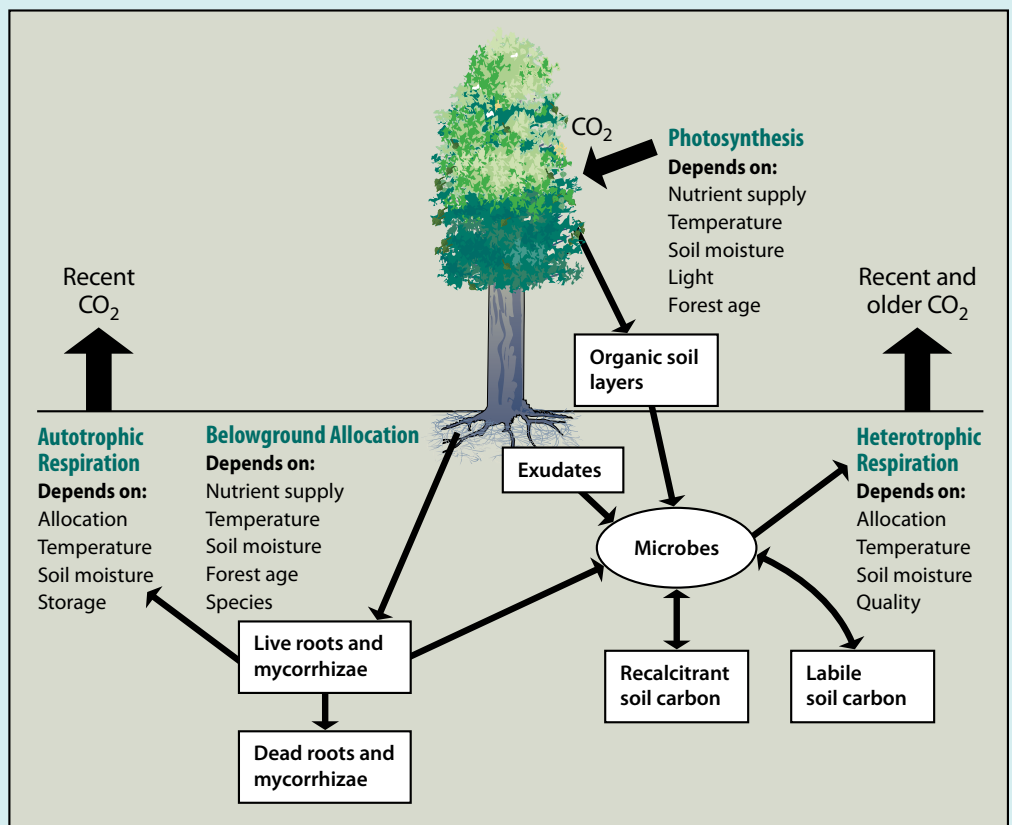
$CO_2$

Photosynthesis
Depends on:
Nutrient supply
Temperature
Soil moisture
Light
Forest age

Recent $CO_2$

Recent and older $CO_2$

Organic soil layers

Autotrophic Respiration
Depends on:
Allocation
Temperature
Soil moisture
Storage

Belowground Allocation
Depends on:
Nutrient supply
Temperature
Soil moisture
Forest age
Species

Exudates

Microbes

Heterotrophic Respiration
Depends on:
Allocation
Temperature
Soil moisture
Quality

Live roots and mycorrhizae

Recalcitrant soil carbon

Labile soil carbon

Dead roots and mycorrhizae